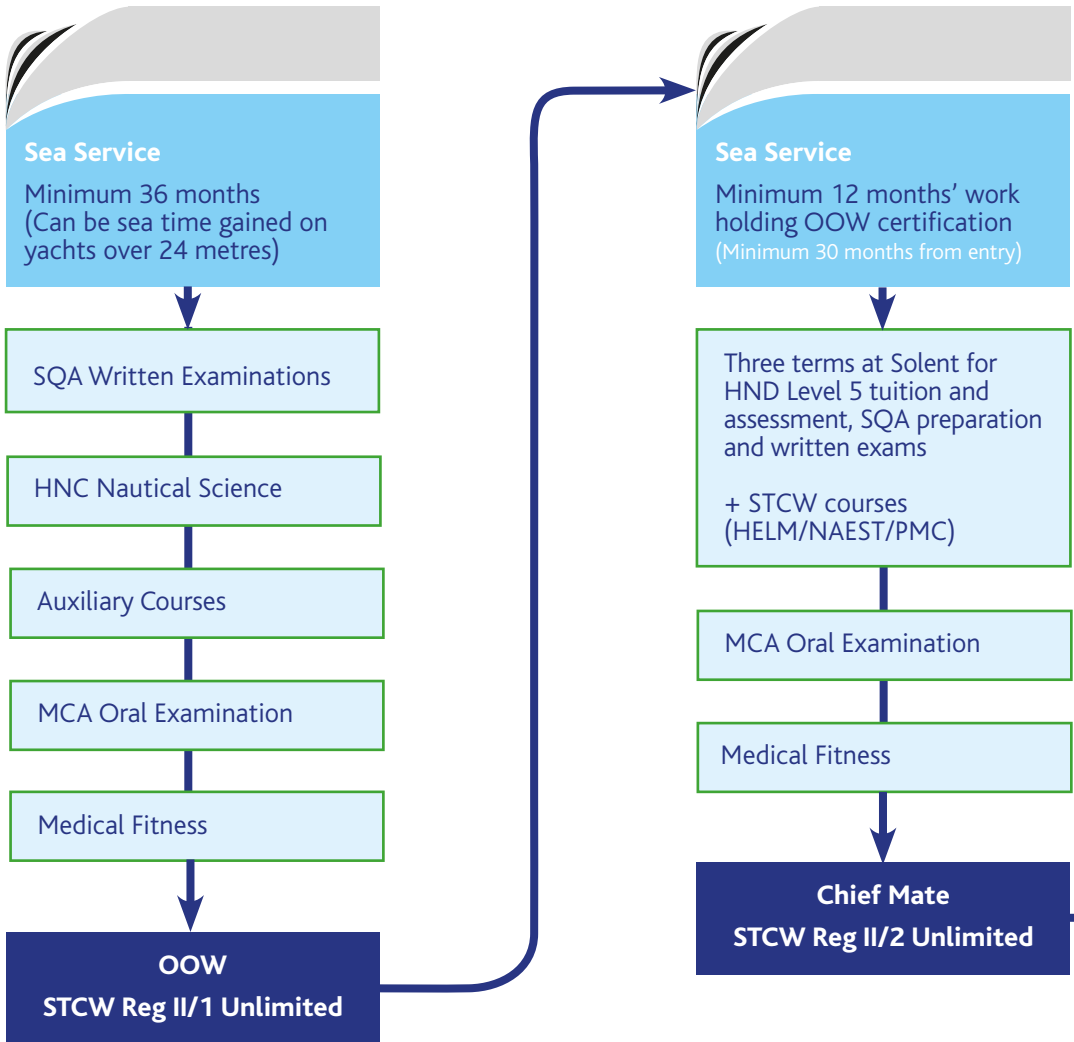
Sea Service

Minimum 36 months (Can be sea time gained on yachts over 24 metres)

SQA Written Examinations

HNC Nautical Science

Auxiliary Courses

MCA Oral Examination

Medical Fitness

OOW
STCW Reg II/1 Unlimited

Sea Service

Minimum 12 months' work holding OOW certification
(Minimum 30 months from entry)

Three terms at Solent for HND Level 5 tuition and assessment, SQA preparation and written exams

+ STCW courses (HELM/NAEST/PMC)

MCA Oral Examination

Medical Fitness

Chief Mate
STCW Reg II/2 Unlimited